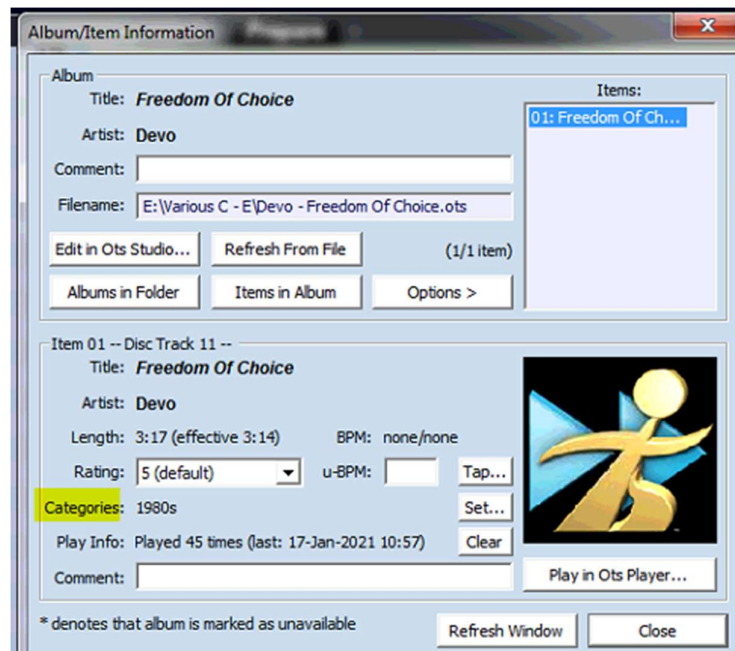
Album/Item Information

Album
Title: Freedom Of Choice
Artist: Devo
Comment:
Filename: E:\Various C - E\Devo - Freedom Of Choice.ots
Edit in Ots Studio...
Refresh From File
(1/1 item)
Albums in Folder
Items in Album
Options >

Items:
01: Freedom Of Ch...

Item 01 -- Disc Track 11 --
Title: Freedom Of Choice
Artist: Devo
Length: 3:17 (effective 3:14)
BPM: none/none
Rating: 5 (default)
u-BPM:
Tap...
Categories: 1980s
Set...
Play Info: Played 45 times (last: 17-Jan-2021 10:57)
Clear
Comment:
Play in Ots Player...

* denotes that album is marked as unavailable
Refresh Window
Close